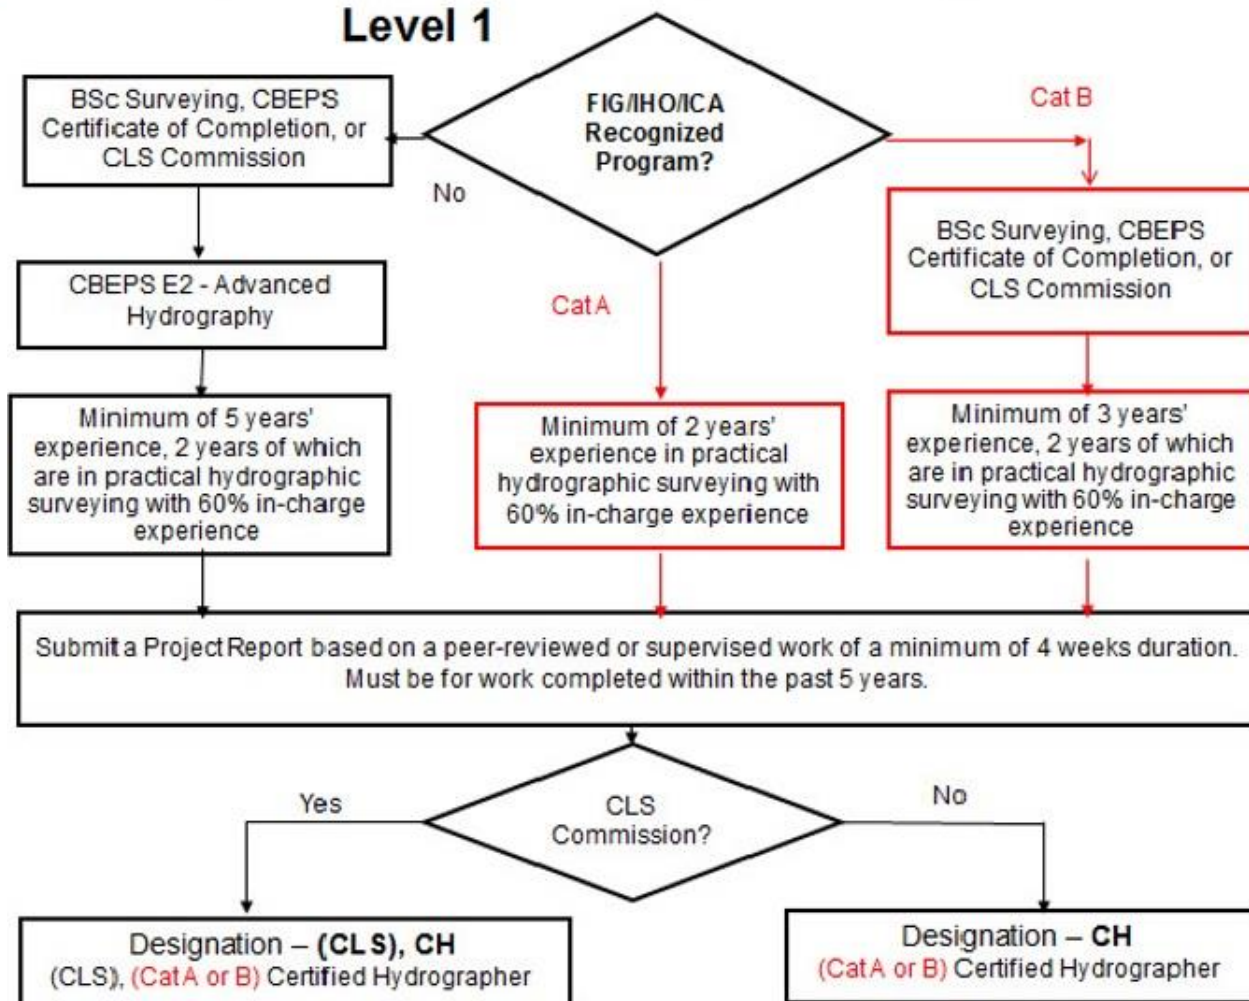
Level 1

FIG/IHO/ICA Recognized Program?

No

BSc Surveying, CBEPS Certificate of Completion, or CLS Commission

CBEPS E2 - Advanced Hydrography

Minimum of 5 years' experience, 2 years of which are in practical hydrographic surveying with 60% in-charge experience

Cat A

Minimum of 2 years' experience in practical hydrographic surveying with 60% in-charge experience

Cat B

BSc Surveying, CBEPS Certificate of Completion, or CLS Commission

Minimum of 3 years' experience, 2 years of which are in practical hydrographic surveying with 60% in-charge experience

Submit a Project Report based on a peer-reviewed or supervised work of a minimum of 4 weeks duration. Must be for work completed within the past 5 years.

CLS Commission?

Yes

No

Designation – (CLS), CH
(CLS), (Cat A or B) Certified Hydrographer

Designation – CH
(Cat A or B) Certified Hydrographer